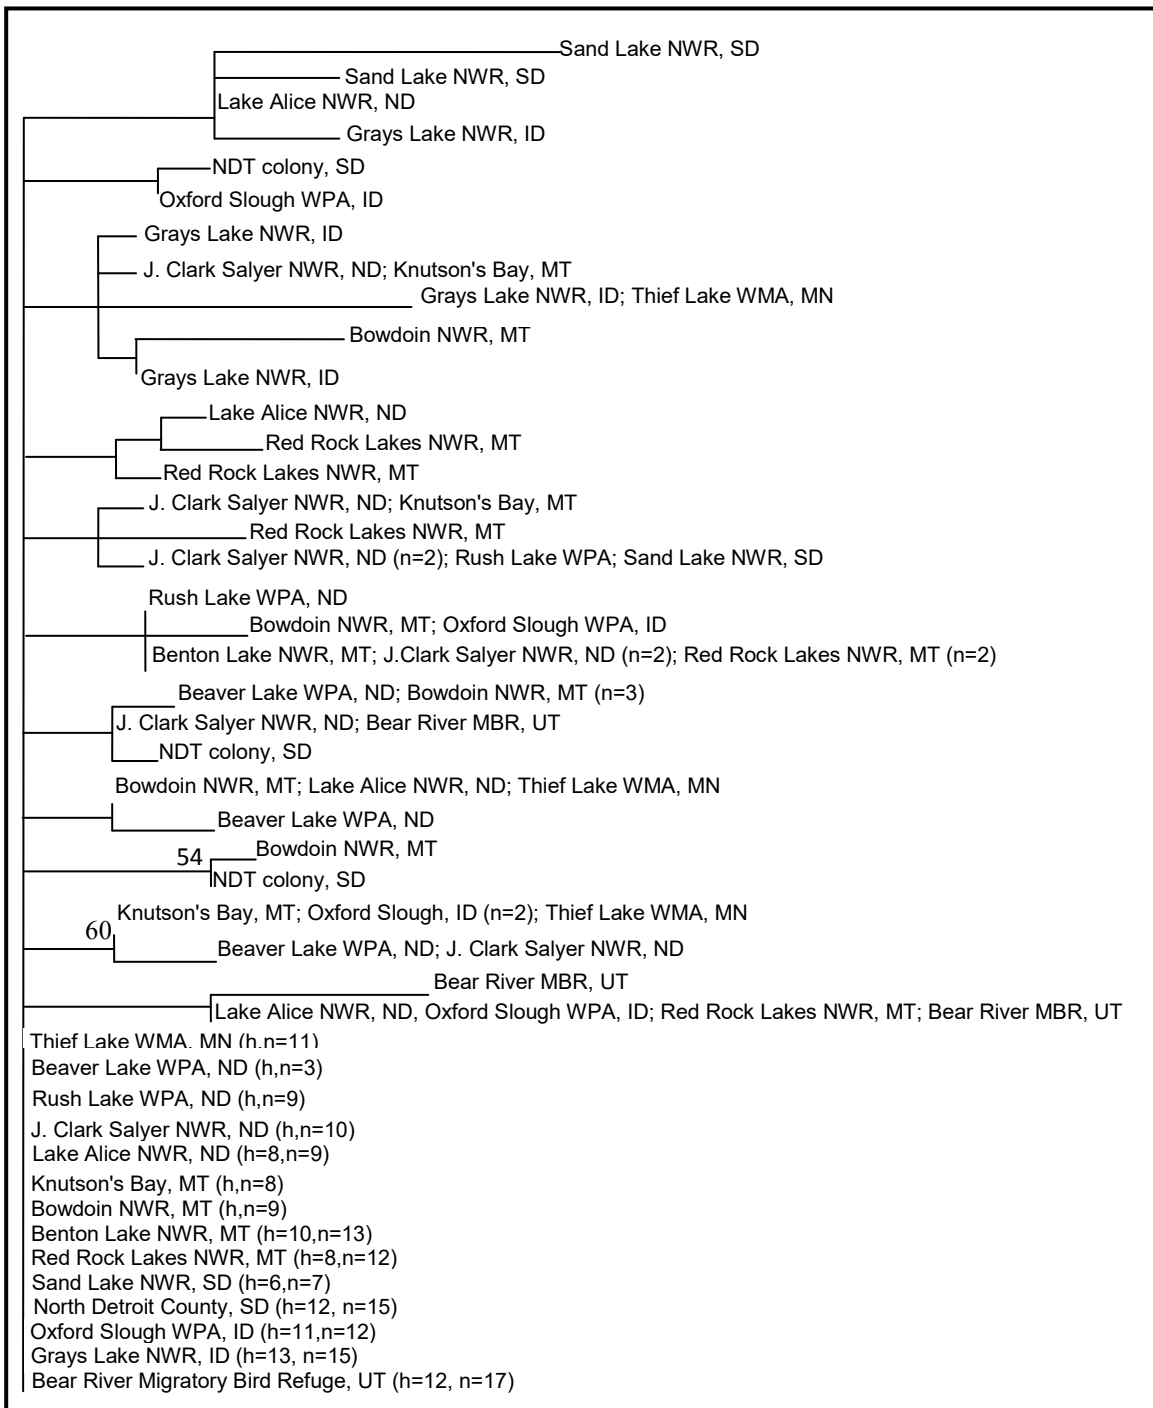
Sand Lake NWR, SD
Sand Lake NWR, SD
Lake Alice NWR, ND
Grays Lake NWR, ID
NDT colony, SD
Oxford Slough WPA, ID
Grays Lake NWR, ID
J. Clark Salyer NWR, ND; Knutson's Bay, MT
Grays Lake NWR, ID; Thief Lake WMA, MN
Bowdoin NWR, MT
Grays Lake NWR, ID
Lake Alice NWR, ND
Red Rock Lakes NWR, MT
Red Rock Lakes NWR, MT
J. Clark Salyer NWR, ND; Knutson's Bay, MT
Red Rock Lakes NWR, MT
J. Clark Salyer NWR, ND (n=2); Rush Lake WPA; Sand Lake NWR, SD
Rush Lake WPA, ND
Bowdoin NWR, MT; Oxford Slough WPA, ID
Benton Lake NWR, MT; J.Clark Salyer NWR, ND (n=2); Red Rock Lakes NWR, MT (n=2)
Beaver Lake WPA, ND; Bowdoin NWR, MT (n=3)
J. Clark Salyer NWR, ND; Bear River MBR, UT
NDT colony, SD
Bowdoin NWR, MT; Lake Alice NWR, ND; Thief Lake WMA, MN
Beaver Lake WPA, ND
54
Bowdoin NWR, MT
NDT colony, SD
Knutson's Bay, MT; Oxford Slough, ID (n=2); Thief Lake WMA, MN
60
Beaver Lake WPA, ND; J. Clark Salyer NWR, ND
Bear River MBR, UT
Lake Alice NWR, ND, Oxford Slough WPA, ID; Red Rock Lakes NWR, MT; Bear River MBR, UT
Thief Lake WMA, MN (h,n=11)
Beaver Lake WPA, ND (h,n=3)
Rush Lake WPA, ND (h,n=9)
J. Clark Salyer NWR, ND (h,n=10)
Lake Alice NWR, ND (h=8,n=9)
Knutson's Bay, MT (h,n=8)
Bowdoin NWR, MT (h,n=9)
Benton Lake NWR, MT (h=10,n=13)
Red Rock Lakes NWR, MT (h=8,n=12)
Sand Lake NWR, SD (h=6,n=7)
North Detroit County, SD (h=12, n=15)
Oxford Slough WPA, ID (h=11,n=12)
Grays Lake NWR, ID (h=13, n=15)
Bear River Migratory Bird Refuge, UT (h=12, n=17)